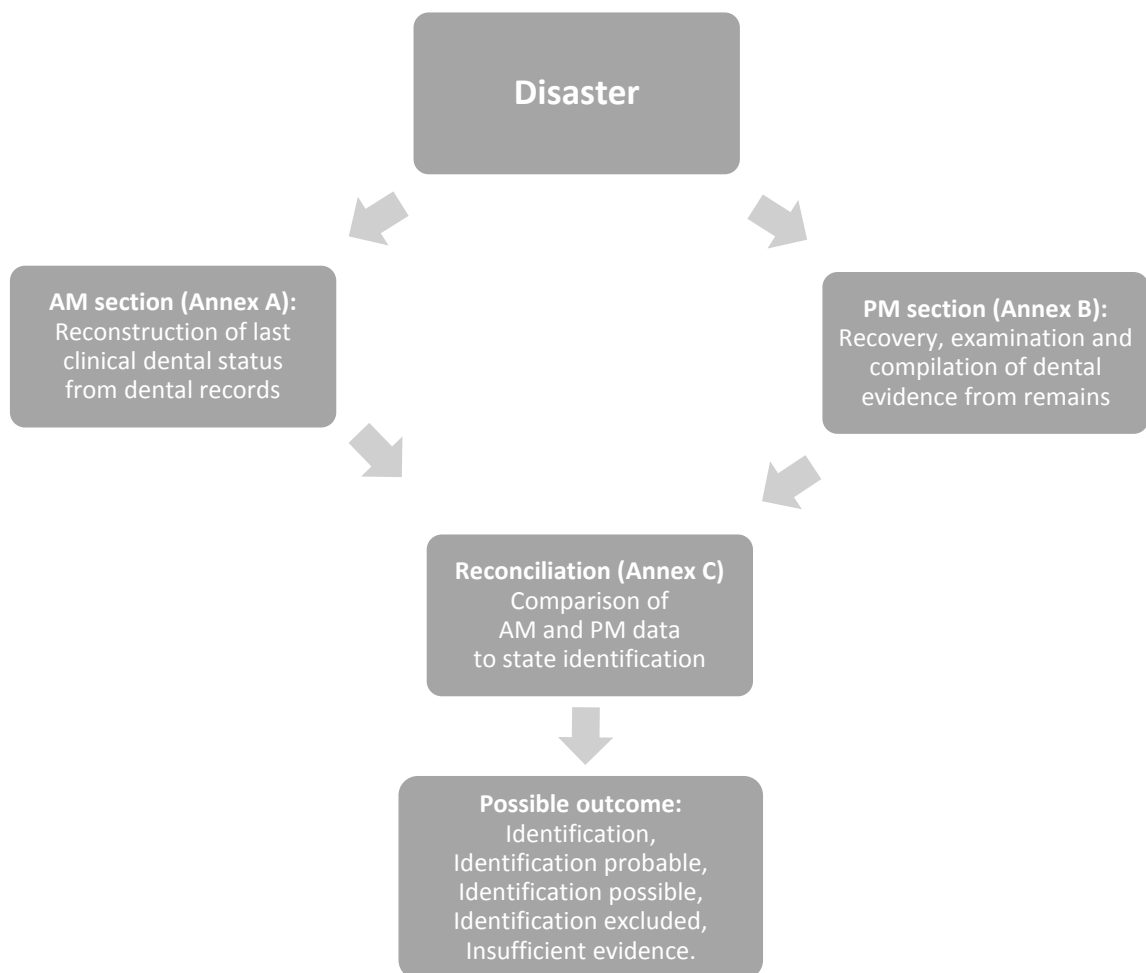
Disaster

AM section (Annex A):
Reconstruction of last clinical dental status from dental records

PM section (Annex B):
Recovery, examination and compilation of dental evidence from remains

Reconciliation (Annex C)
Comparison of AM and PM data to state identification

Possible outcome:
Identification,
Identification probable,
Identification possible,
Identification excluded,
Insufficient evidence.